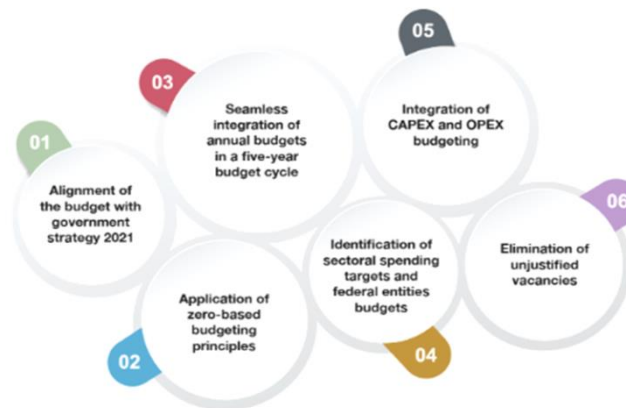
01
Alignment of the budget with government strategy 2021

02
Application of zero-based budgeting principles

03
Seamless integration of annual budgets in a five-year budget cycle

04
Identification of sectoral spending targets and federal entities budgets

05
Integration of CAPEX and OPEX budgeting

06
Elimination of unjustified vacancies